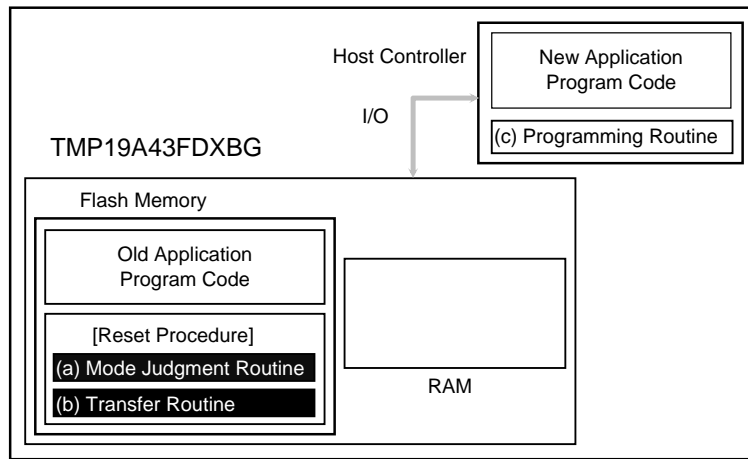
Host Controller

New Application Program Code

(c) Programming Routine

I/O

TMP19A43FDXBG

Flash Memory

Old Application Program Code

[Reset Procedure]

(a) Mode Judgment Routine

(b) Transfer Routine

RAM